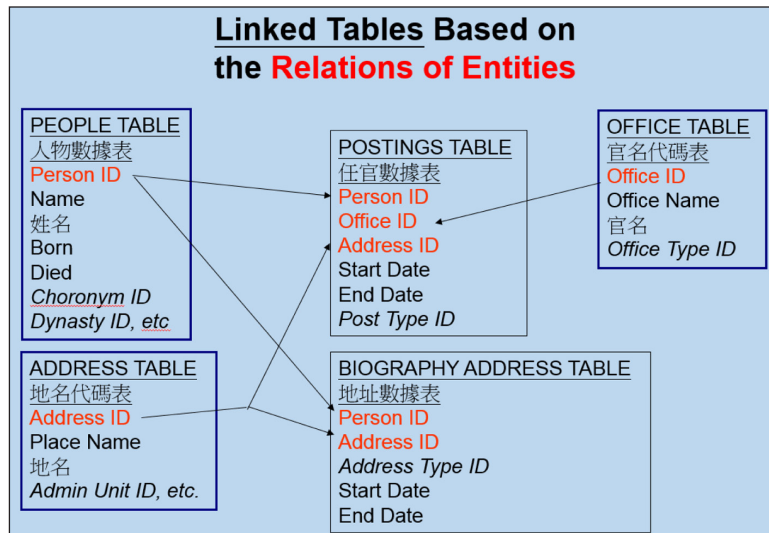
Linked Tables Based on the Relations of Entities

PEOPLE TABLE
人物數據表
Person ID
Name
姓名
Born
Died
Choronym ID
Dynasty ID, etc

POSTINGS TABLE
任官數據表
Person ID
Office ID
Address ID
Start Date
End Date
Post Type ID

OFFICE TABLE
官名代碼表
Office ID
Office Name
官名
Office Type ID

ADDRESS TABLE
地名代碼表
Address ID
Place Name
地名
Admin Unit ID, etc.

BIOGRAPHY ADDRESS TABLE
地址數據表
Person ID
Address ID
Address Type ID
Start Date
End Date